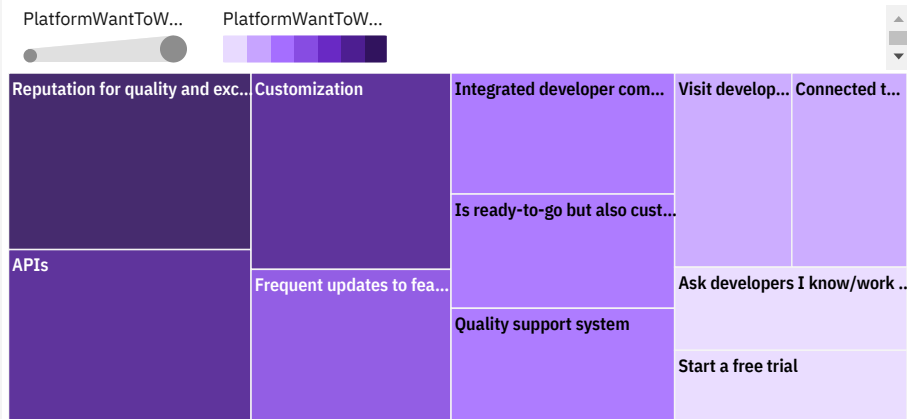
PlatformWantToW...
PlatformWantToW...

Reputation for quality and exc...
Customization
Integrated developer com...
Visit develop...
Connected t...
Is ready-to-go but also cust...
APIs
Frequent updates to fea...
Ask developers I know/work ...
Quality support system
Start a free trial